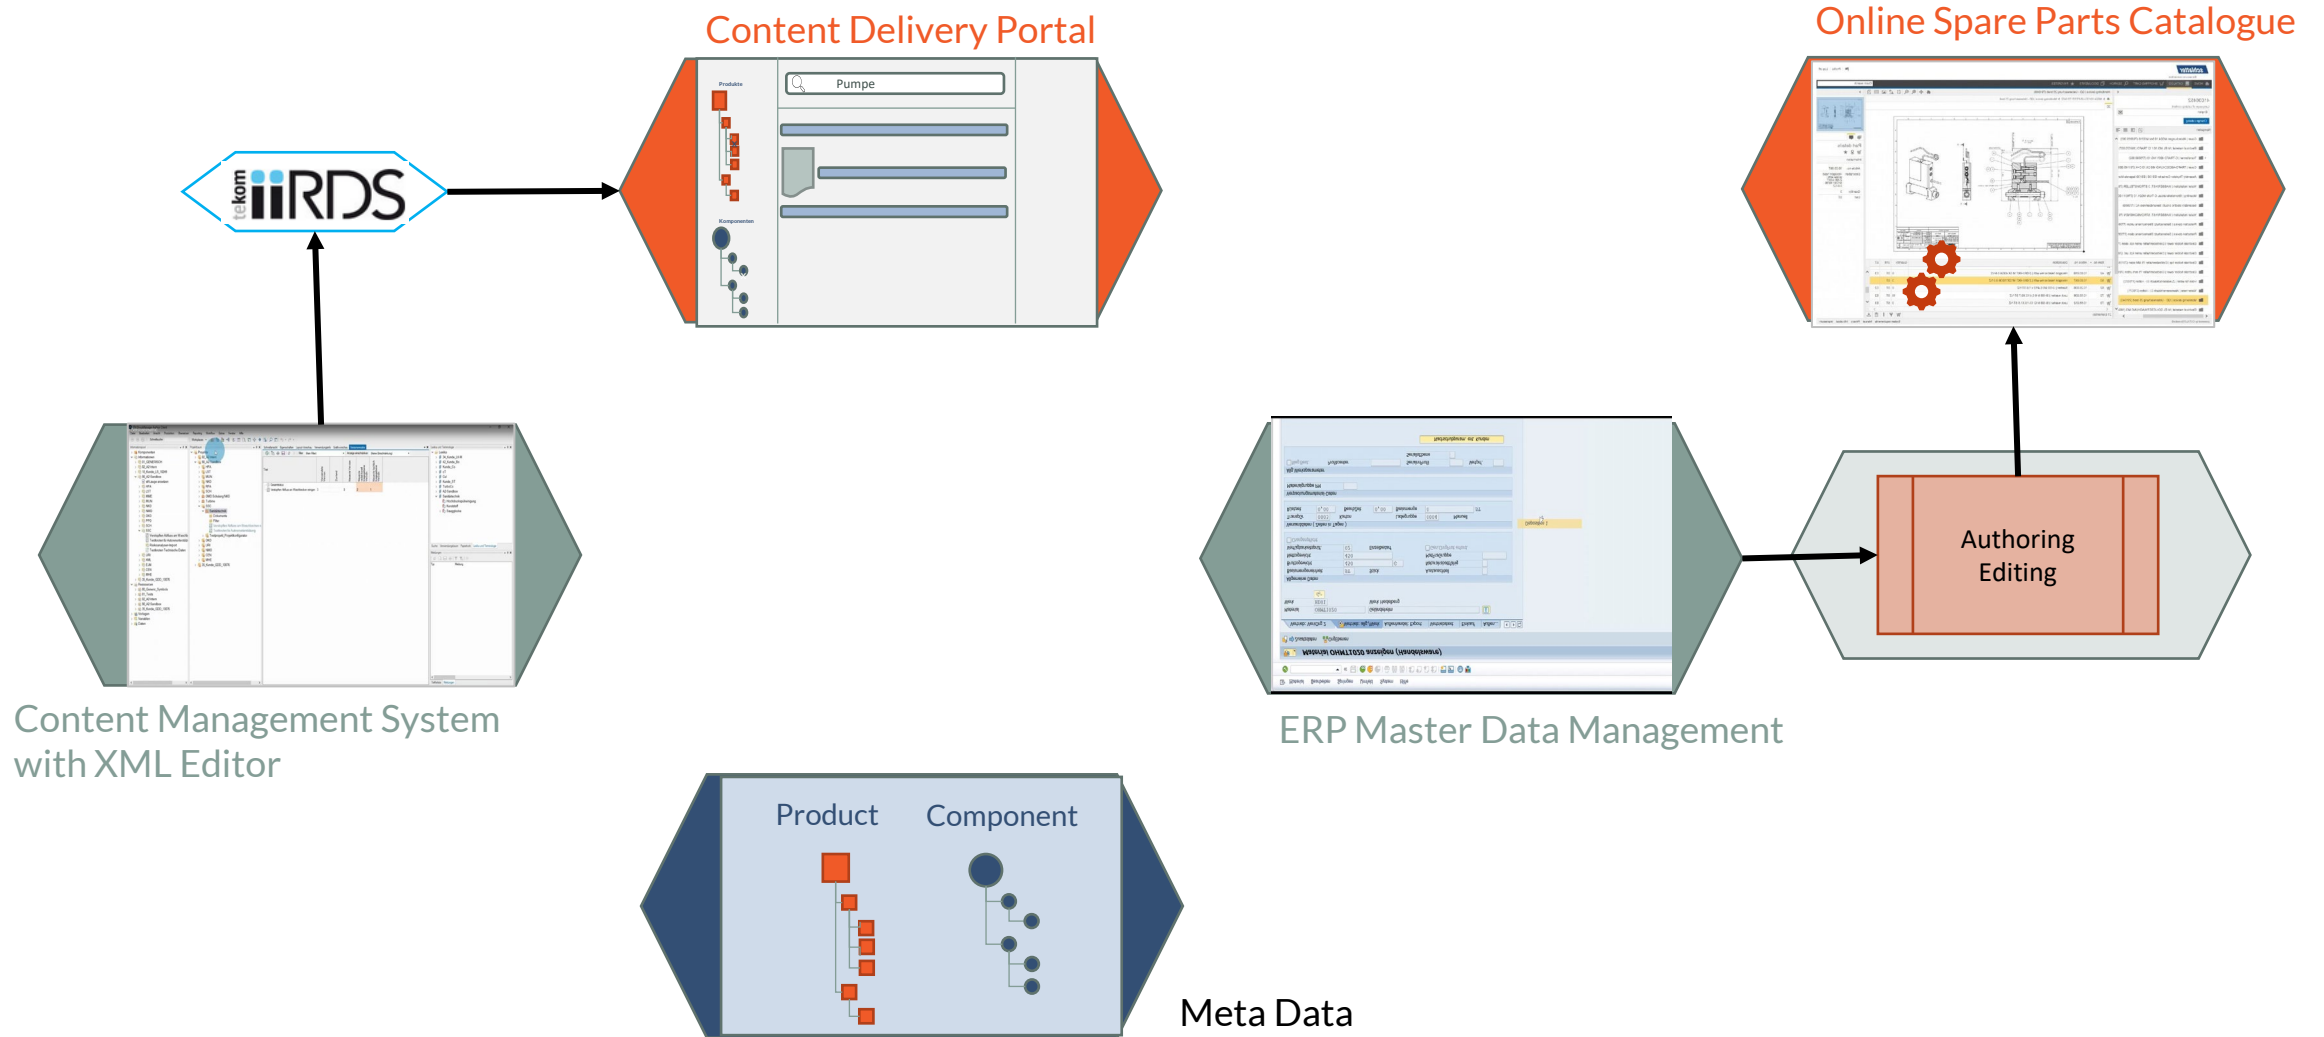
Content Delivery Portal

Online Spare Parts Catalogue

tekom iiRDS

Produkte

Pumpe

Komponenten

Content Management System with XML Editor

Authoring Editing

ERP Master Data Management

Product

Component

Meta Data